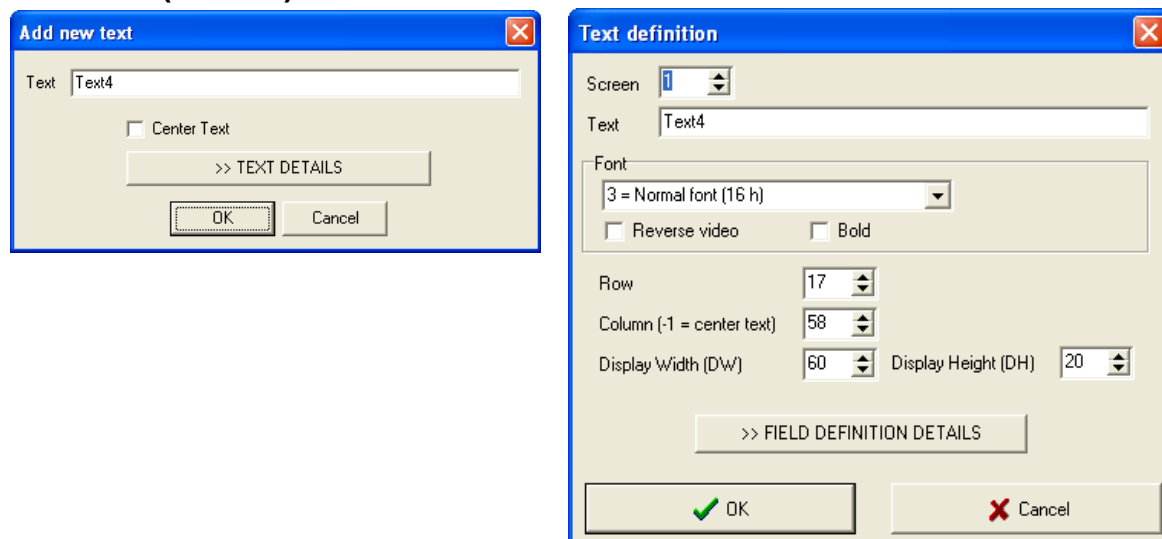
Add new text

Text Text4

Center Text

>> TEXT DETAILS

OK Cancel

Text definition

Screen 1

Text Text4

Font

3 = Normal font (16 h)

Reverse video Bold

Row 17

Column (-1 = center text) 58

Display Width (DW) 60 Display Height (DH) 20

>> FIELD DEFINITION DETAILS

OK

Cancel